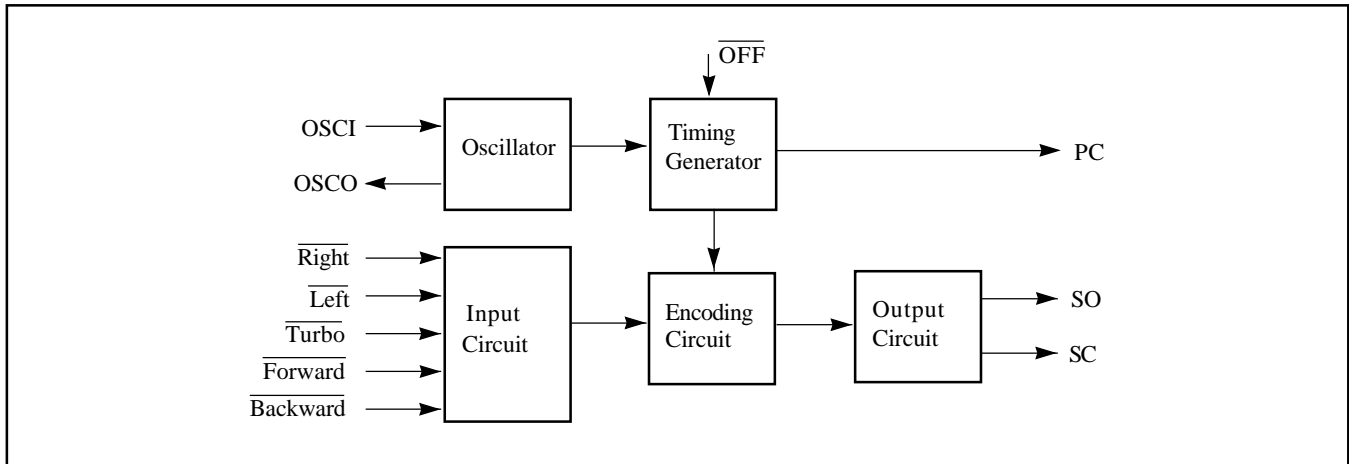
$\overline{\text{OFF}}$

OSCI

Oscillator

Timing Generator

PC

OSCO

$\overline{\text{Right}}$

$\overline{\text{Left}}$

$\overline{\text{Turbo}}$

$\overline{\text{Forward}}$

$\overline{\text{Backward}}$

Input Circuit

Encoding Circuit

Output Circuit

SO

SC